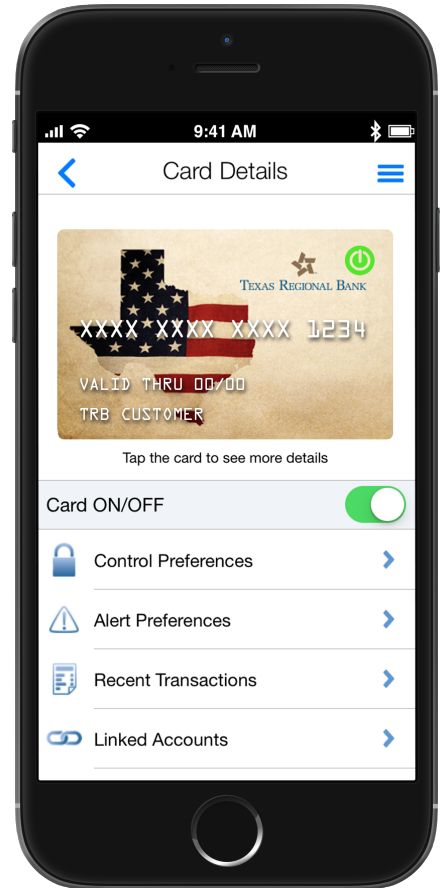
9:41 AM

Card Details

TEXAS REGIONAL BANK

XXXX XXXX XXXX 1234

VALID THRU 00/00

TRB CUSTOMER

Tap the card to see more details

Card ON/OFF

Control Preferences

Alert Preferences

Recent Transactions

Linked Accounts